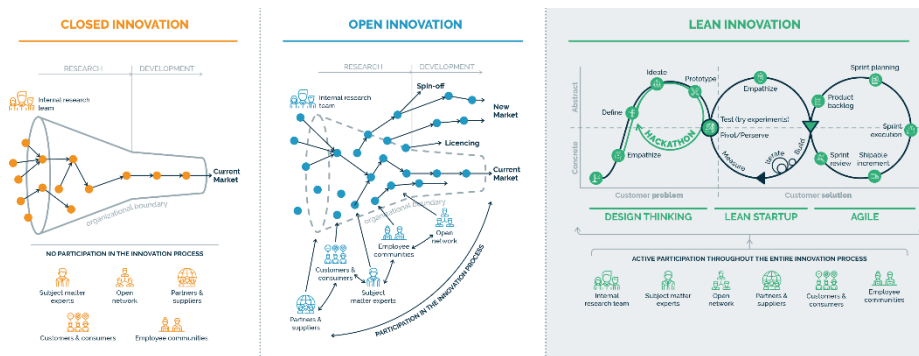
CLOSED INNOVATION

RESEARCH | DEVELOPMENT

Internal research team

Current Market

organizational boundary

NO PARTICIPATION IN THE INNOVATION PROCESS

Subject matter experts
Open network
Partners & suppliers
Customers & consumers
Employee communities

OPEN INNOVATION

RESEARCH | DEVELOPMENT

Internal research team

Spin-off

New Market

Licencing

Current Market

organizational boundary

Open network
Employee communities
Customers & consumers
Subject master experts
Partners & suppliers

PARTICIPATION IN THE INNOVATION PROCESS

LEAN INNOVATION

Abstract
Concrete

Ideate
Prototype
Define
Empathize
HACKATHON
Test (try experiments)
Pivot/Persevere
Empathize
Measure
Iterate
Build
Sprint planning
Product backlog
Sprint execution
Sprint review
Shipable increment

Customer problem
Customer solution

DESIGN THINKING
LEAN STARTUP
AGILE

ACTIVE PARTICIPATION THROUGHOUT THE ENTIRE INNOVATION PROCESS

Internal research team
Subject matter experts
Open network
Partners & suppliers
Customers & consumers
Employee communities